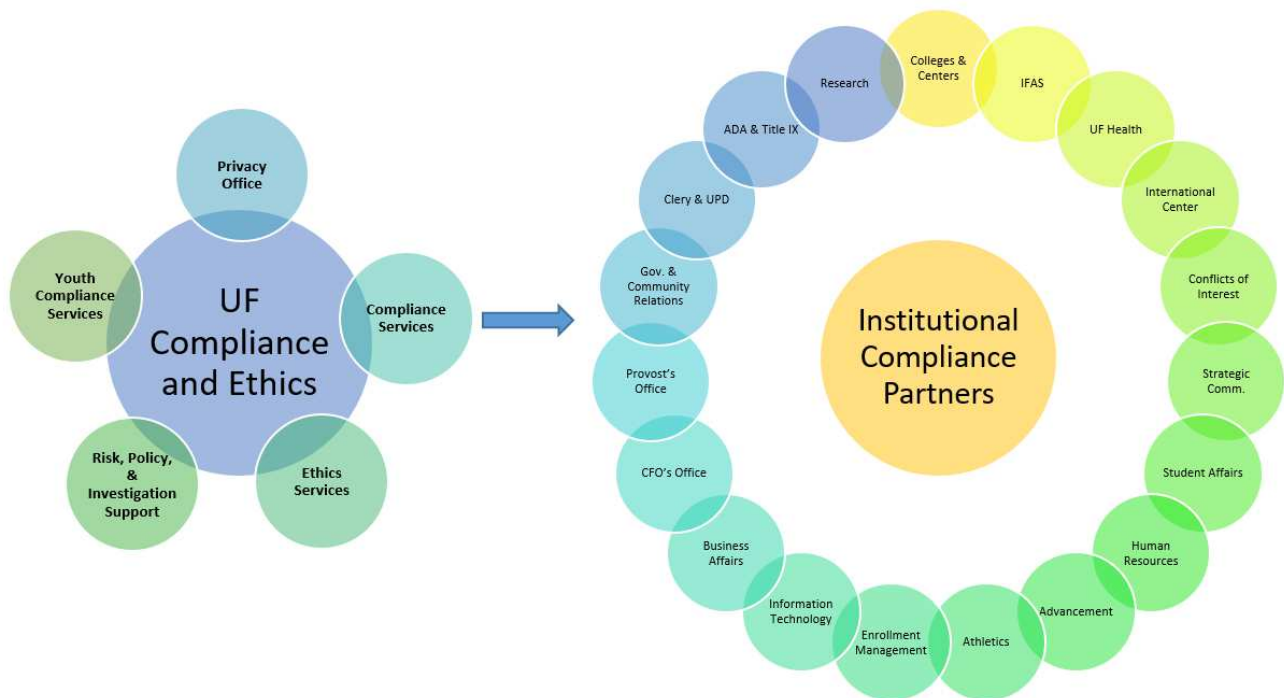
UF Compliance and Ethics

Privacy Office

Compliance Services

Ethics Services

Risk, Policy, & Investigation Support

Youth Compliance Services

Institutional Compliance Partners

Research

Colleges & Centers

IFAS

UF Health

International Center

Conflicts of Interest

Strategic Comm.

Student Affairs

Human Resources

Advancement

Athletics

Enrollment Management

Information Technology

Business Affairs

CFO's Office

Provost's Office

Gov. & Community Relations

Clery & UPD

ADA & Title IX